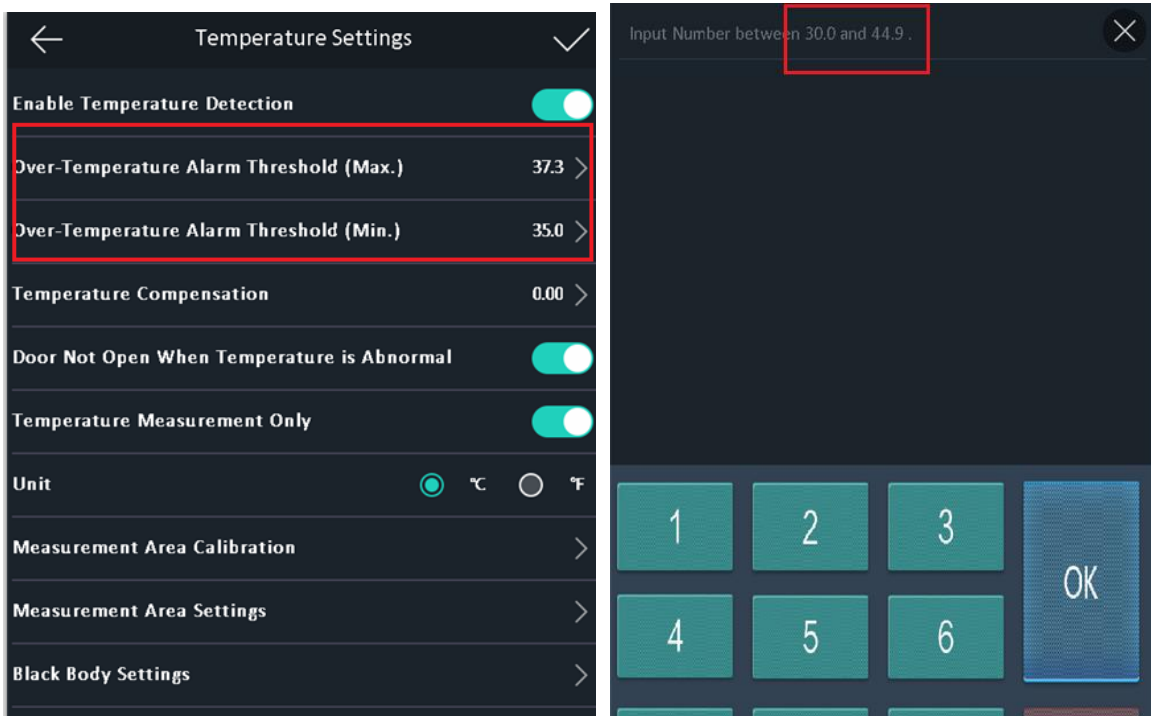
Temperature Settings

Enable Temperature Detection

Over-Temperature Alarm Threshold (Max.) 37.3

Over-Temperature Alarm Threshold (Min.) 35.0

Temperature Compensation 0.00

Door Not Open When Temperature is Abnormal

Temperature Measurement Only

Unit ℃ ℉

Measurement Area Calibration

Measurement Area Settings

Black Body Settings

Input Number between 30.0 and 44.9 .

1 2 3 OK

4 5 6